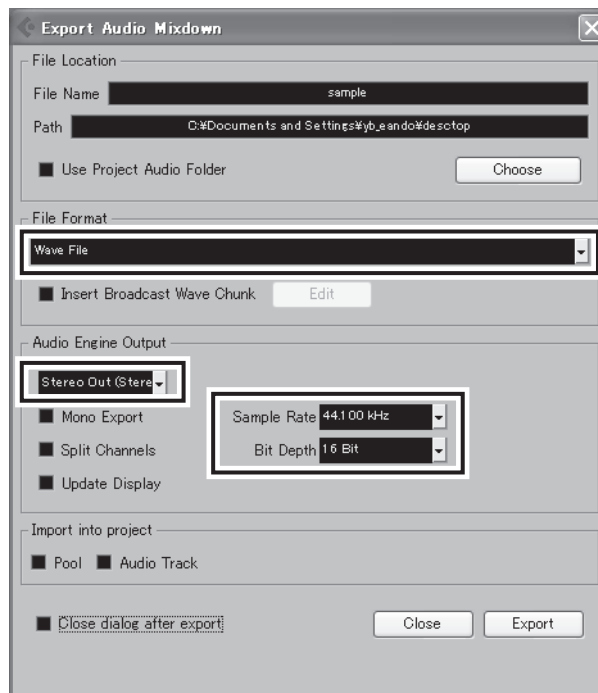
Export Audio Mixdown

File Location

File Name sample

Path C:¥Documents and Settings¥yb_eando¥desctop

Use Project Audio Folder

Choose

File Format

Wave File

Insert Broadcast Wave Chunk

Edit

Audio Engine Output

Stereo Out (Stere

Mono Export

Split Channels

Update Display

Sample Rate 44.100 kHz

Bit Depth 16 Bit

Import into project

Pool

Audio Track

Close dialog after export

Close

Export